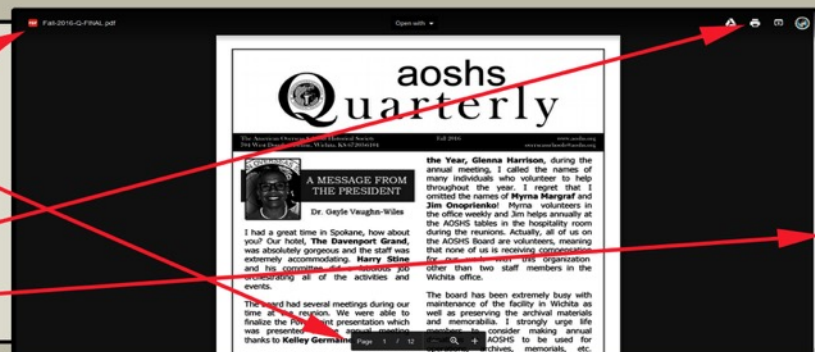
Fall-2016-Q-FINAL.pdf

Open with

aoshs
Quarterly

The American Overseas Schools Historical Society
Fall 2016
www.aoshs.org

A MESSAGE FROM THE PRESIDENT

Dr. Gayle Vaughn-Wiles

I had a great time in Spokane, how about you? Our hotel, The Davenport Grand, was absolutely gorgeous and the staff was extremely accommodating. Harry Stine and his committee did a fabulous job orchestrating all of the activities and events.

The board had several meetings during our time at the reunion. We were able to finalize the Pow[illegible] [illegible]int presentation which was presented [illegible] annual meeting thanks to Kelley Germain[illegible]

the Year, Glenna Harrison, during the annual meeting, I called the names of many individuals who volunteer to help throughout the year. I regret that I omitted the names of Myrna Margraf and Jim Onoprienko! Myrna volunteers in the office weekly and Jim helps annually at the AOSHS tables in the hospitality room during the reunions. Actually, all of us on the AOSHS Board are volunteers, meaning that none of us is receiving compensation for our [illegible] with this organization other than two staff members in the Wichita office.

The board has been extremely busy with maintenance of the facility in Wichita as well as preserving the archival materials and memorabilia. I strongly urge life members to consider making annual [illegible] AOSHS to be used for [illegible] archives, memorials, etc.

Page 1 / 12